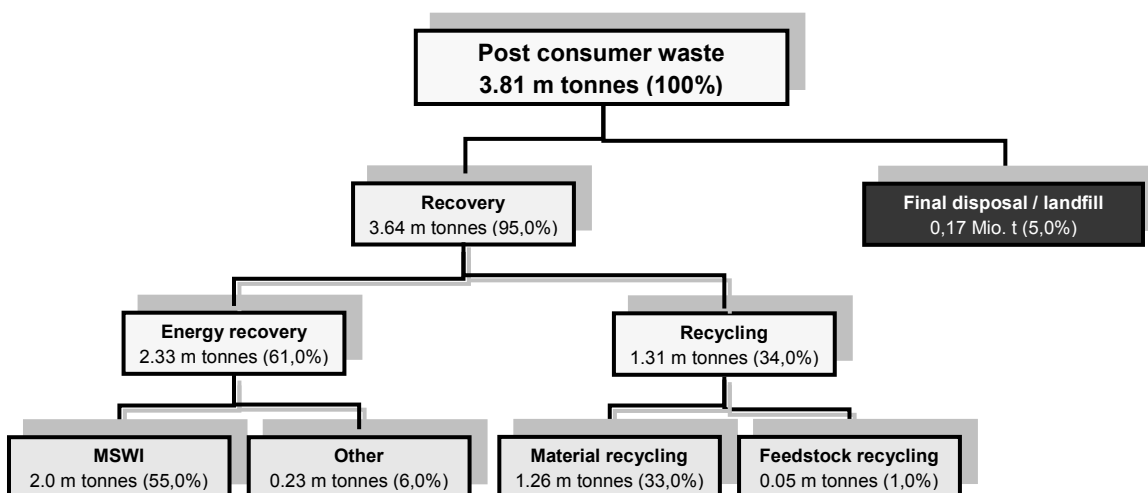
Post consumer waste
3.81 m tonnes (100%)

Recovery
3.64 m tonnes (95,0%)

Final disposal / landfill
0,17 Mio. t (5,0%)

Energy recovery
2.33 m tonnes (61,0%)

Recycling
1.31 m tonnes (34,0%)

MSWI
2.0 m tonnes (55,0%)

Other
0.23 m tonnes (6,0%)

Material recycling
1.26 m tonnes (33,0%)

Feedstock recycling
0.05 m tonnes (1,0%)